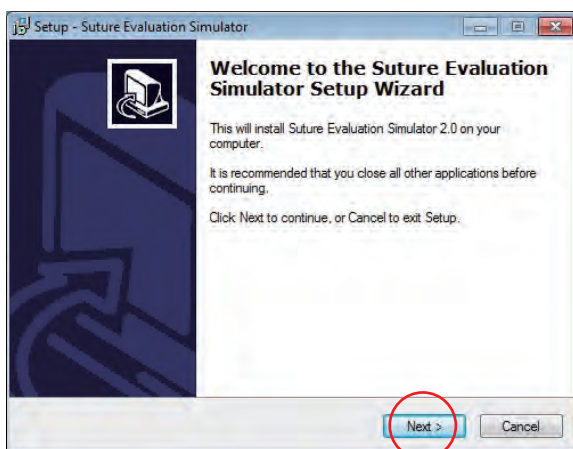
Setup - Suture Evaluation Simulator

Welcome to the Suture Evaluation Simulator Setup Wizard

This will install Suture Evaluation Simulator 2.0 on your computer.

It is recommended that you close all other applications before continuing.

Click Next to continue, or Cancel to exit Setup.

Next >

Cancel